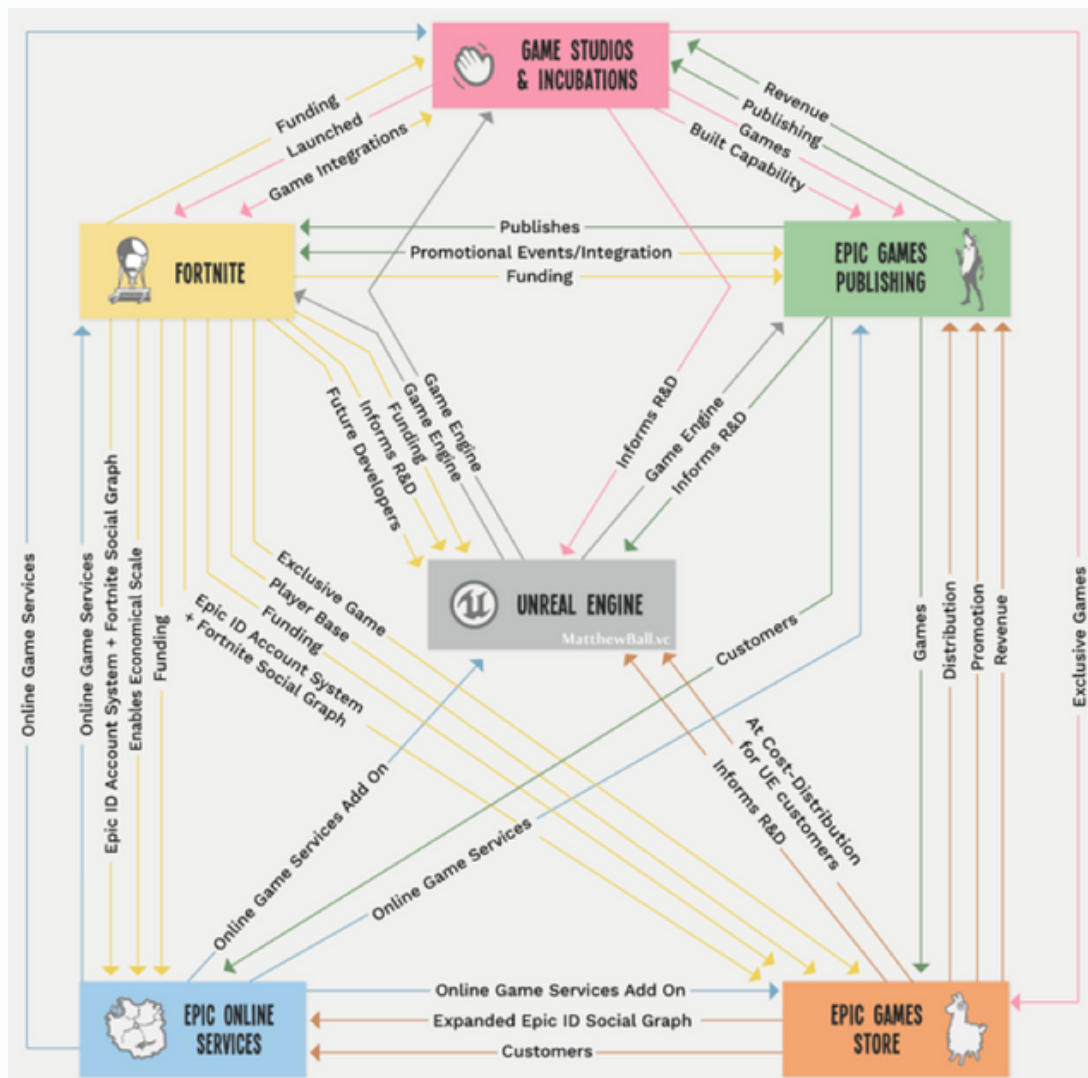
GAME STUDIOS & INCUBATIONS

Funding
Launched
Game Integrations

Revenue
Publishing
Games
Built Capability

FORTNITE

Publishes
Promotional Events/Integration
Funding

EPIC GAMES PUBLISHING

Future Developers
Informs R&D
Funding
Game Engine
Game Engine

Informs R&D
Game Engine
Informs R&D

UNREAL ENGINE
MatthewBall.vc

Online Game Services
Online Game Services
Epic ID Account System + Fortnite Social Graph
Enables Economical Scale
Funding
Epic ID Account System + Fortnite Social Graph
Funding
Player Base
Exclusive Game

Customers
Online Game Services Add On
Online Game Services

At Cost-Distribution for UE customers
Informs R&D

Games
Distribution
Promotion
Revenue
Exclusive Games

EPIC ONLINE SERVICES

Online Game Services Add On
Expanded Epic ID Social Graph
Customers

EPIC GAMES STORE